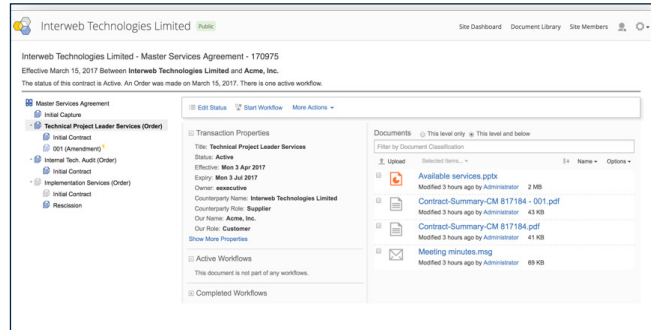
Interweb Technologies Limited Public

Site Dashboard Document Library Site Members

Interweb Technologies Limited - Master Services Agreement - 170975

Effective March 15, 2017 Between Interweb Technologies Limited and Acme, Inc.

The status of this contract is Active. An Order was made on March 15, 2017. There is one active workflow.

Master Services Agreement
Initial Capture
Technical Project Leader Services (Order)
Initial Contract
001 (Amendment)
Internal Tech. Audit (Order)
Initial Contract
Implementation Services (Order)
Initial Contract
Rescission

Edit Status Start Workflow More Actions

Transaction Properties

Title: Technical Project Leader Services
Status: Active
Effective: Mon 3 Apr 2017
Expiry: Mon 3 Jul 2017
Owner: exexcutive
Counterparty Name: Interweb Technologies Limited
Counterparty Role: Supplier
Our Name: Acme, Inc.
Our Role: Customer
Show More Properties

Active Workflows

This document is not part of any workflows.

Completed Workflows

Documents This level only This level and below

Filter by Document Classification

Upload Selected Items... Name Options

Available services.pptx
Modified 3 hours ago by Administrator 2 MB

Contract-Summary-CM 817184 - 001.pdf
Modified 3 hours ago by Administrator 43 KB

Contract-Summary-CM 817184.pdf
Modified 3 hours ago by Administrator 41 KB

Meeting minutes.msg
Modified 3 hours ago by Administrator 69 KB